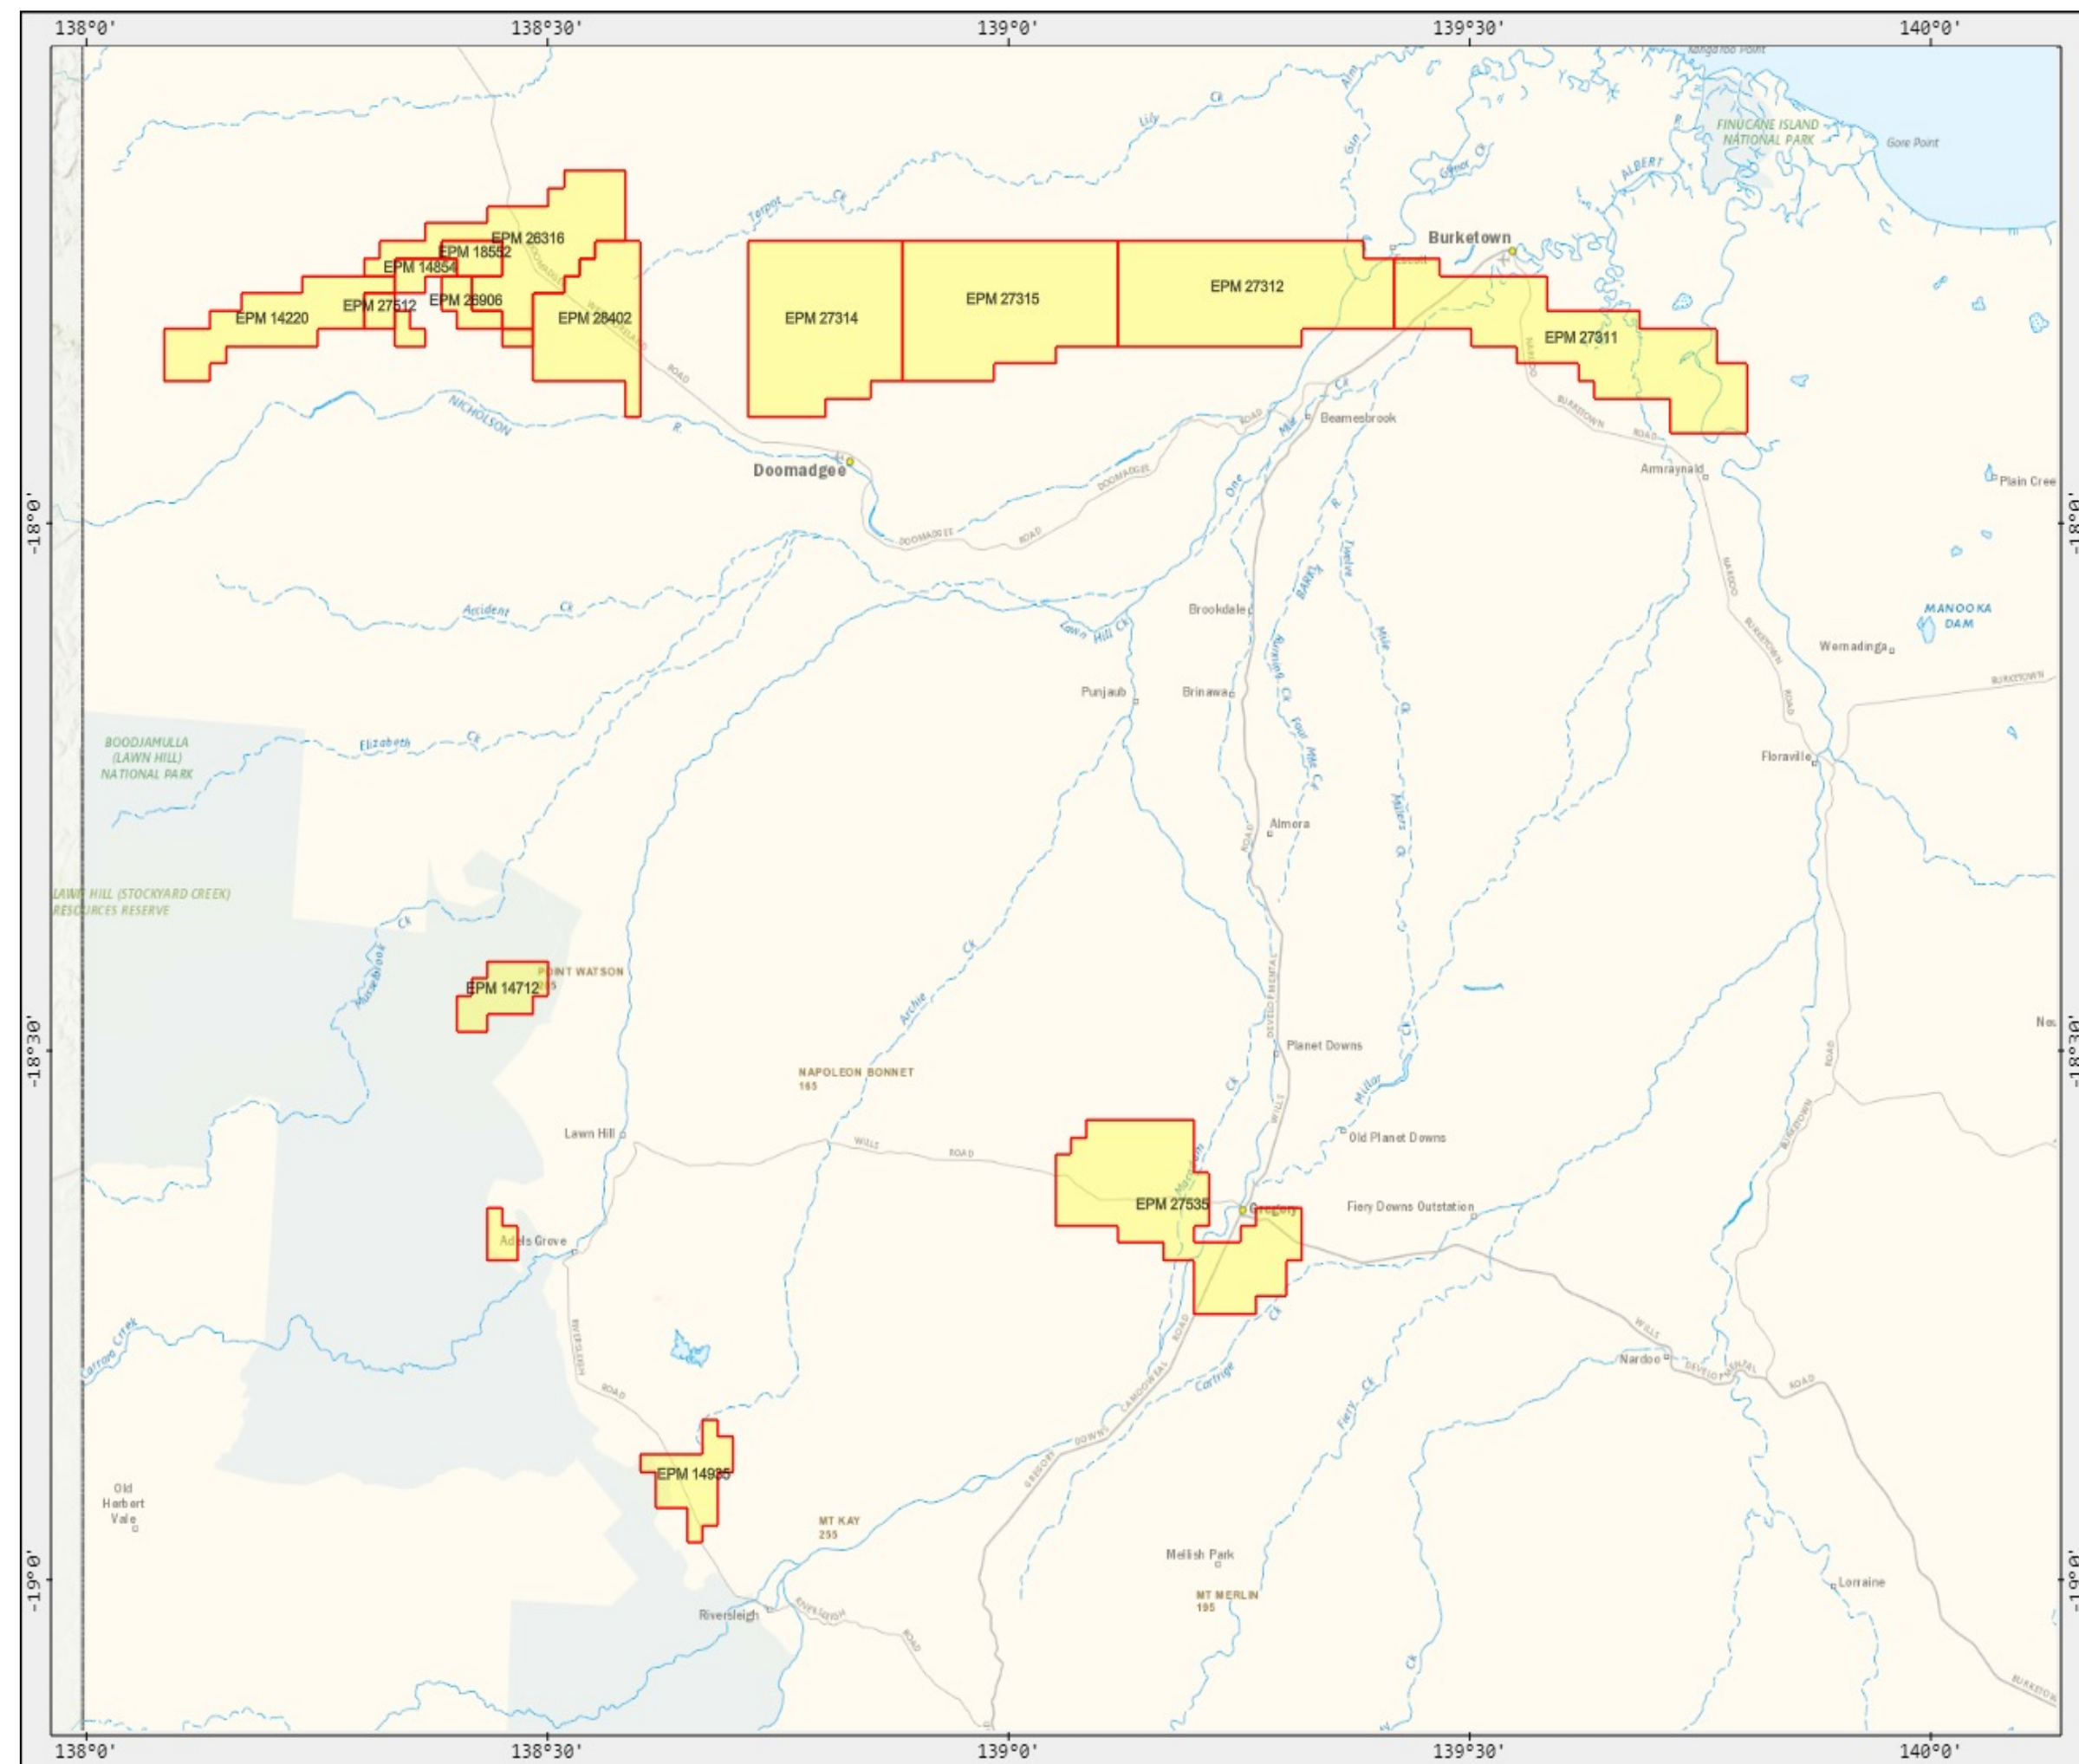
138°0' 138°30' 139°0' 139°30' 140°0'

Kangaroo Point
FINUCANE ISLAND NATIONAL PARK
Gore Point
ALBERT
Lily
Ck
Gun
Alm
Tarpot Ck

EPM 26316
EPM 18552
EPM 14854
EPM 27512
EPM 26906
EPM 14220
EPM 28402
EPM 27314
EPM 27315
EPM 27312
EPM 27311
Burketown
Escott

NICHOLSON R.
Doomadgee
DOOMADGEE ROAD
ROAD
Beamesbrook
Ck
Mile
One
BURKETOWN ROAD
Armraynald
Plain Cree

-18°0'

Accident Ck
Lawn Hill Ck
Brookdale
BARKLY R.
Twelve
Mile
MANOOKA DAM
Wernadinga
NARDOO BURKETOWN ROAD
BURKETOWN
Punjaub
Brinawa
Running Ck
Four Mile Ck
Floraville
Elizabeth Ck
BOODJAMULLA (LAWN HILL) NATIONAL PARK
Almora
Mayers Ck
LAWN HILL (STOCKYARD CREEK) RESOURCES RESERVE
Musselbrook
Ck
Ck
POINT WATSON
EPM 14712
Archie
Ck
DEVELOPMENTAL
Planet Downs
Ck
Millar
Nou
NAPOLEON BONNET 165
-18°30'
Lawn Hill
WILLS ROAD
Old Planet Downs
EPM 27535
Gregory
Fiery Downs Outstation
Adels Grove
Gregory
Ck
Carrara Creek
RIVERSLEIGH ROAD
CAMOOWEAL
GREGORY DOWNS
Cattrige
Fiery Ck
Nardoo
DEVELOPMENTAL
ROAD
WILLS
EPM 14935
Old Herbert Vale
MT KAY 255
Mellish Park
MT MERLIN 195
Lorraine
Riversleigh
RIVERSLEIGH ROAD
Ck
BURKETOWN
-19°0'

138°0' 138°30' 139°0' 139°30' 140°0'